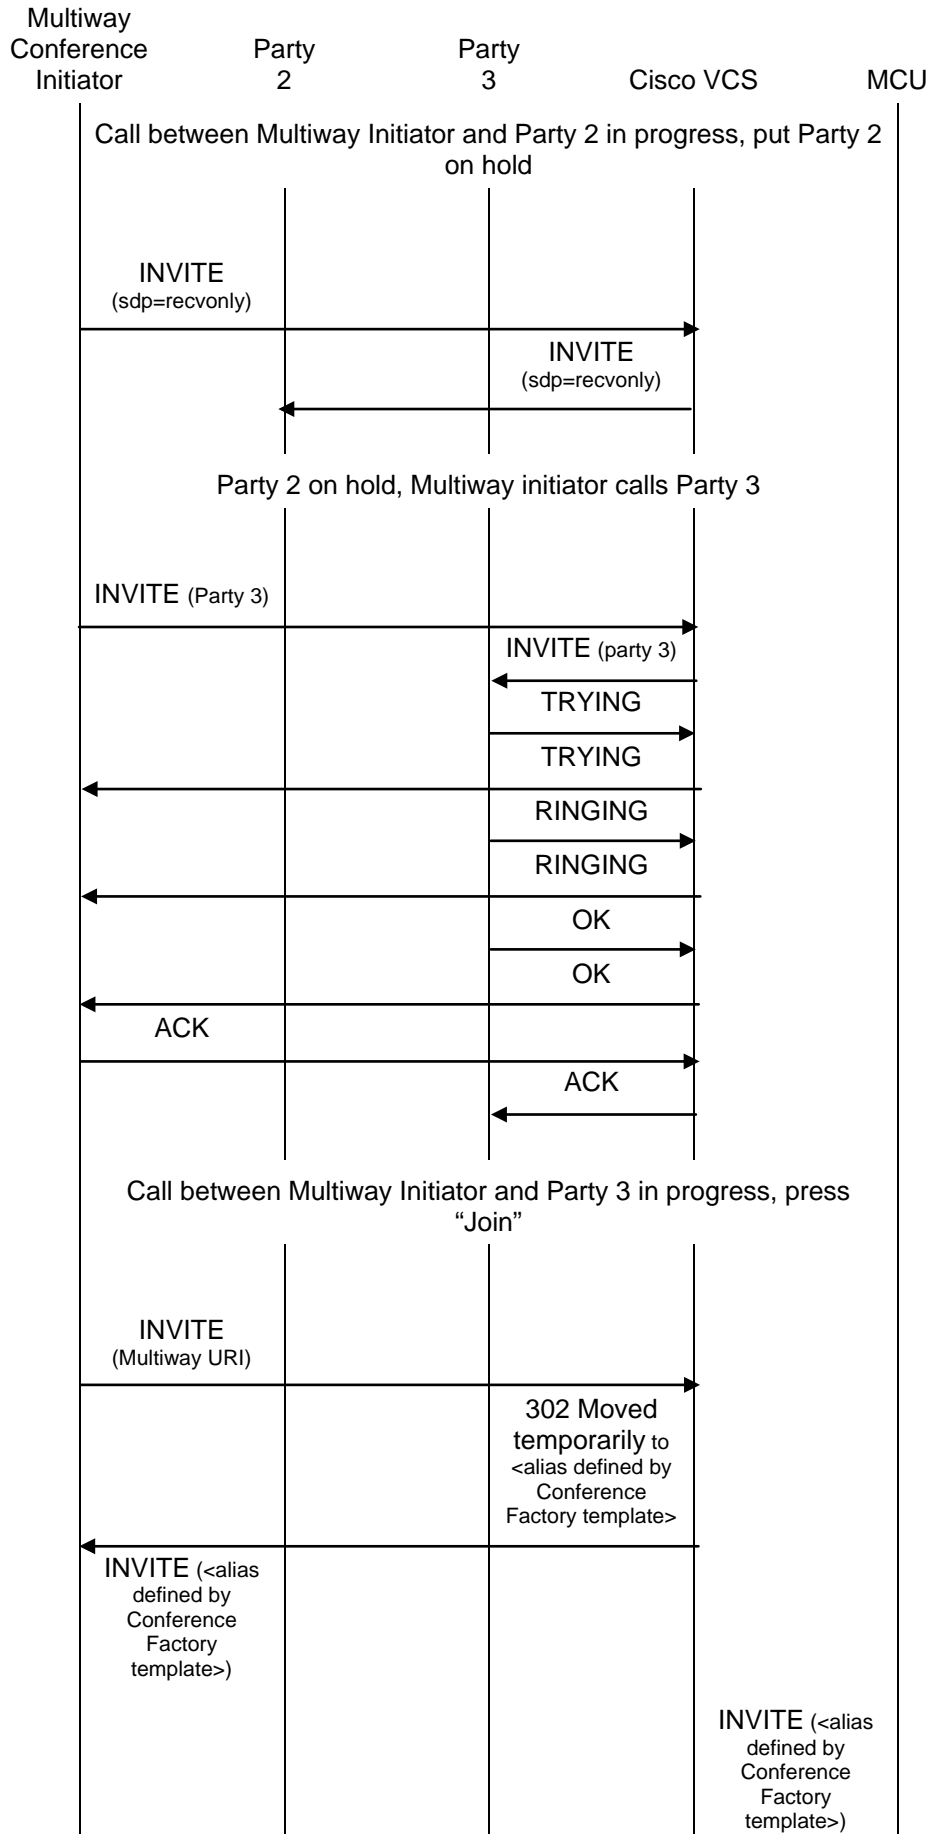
Multiway Conference Initiator

Party 2

Party 3

Cisco VCS

MCU

Call between Multiway Initiator and Party 2 in progress, put Party 2 on hold

INVITE (sdp=recvonly)

INVITE (sdp=recvonly)

Party 2 on hold, Multiway initiator calls Party 3

INVITE (Party 3)

INVITE (party 3)

TRYING

TRYING

RINGING

RINGING

OK

OK

ACK

ACK

Call between Multiway Initiator and Party 3 in progress, press "Join"

INVITE (Multiway URI)

302 Moved temporarily to <alias defined by Conference Factory template>

INVITE (<alias defined by Conference Factory template>)

INVITE (<alias defined by Conference Factory template>)